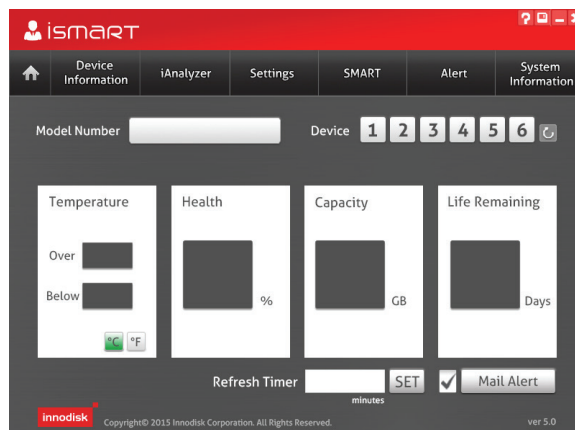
iSMART

? ▭ – ×

Device Information | iAnalyzer | Settings | SMART | Alert | System Information

Model Number

Device 1 2 3 4 5 6

Temperature

Over

Below

°C °F

Health

%

Capacity

GB

Life Remaining

Days

Refresh Timer

minutes

SET

Mail Alert

innodisk

Copyright© 2015 Innodisk Corporation. All Rights Reserved.

ver 5.0